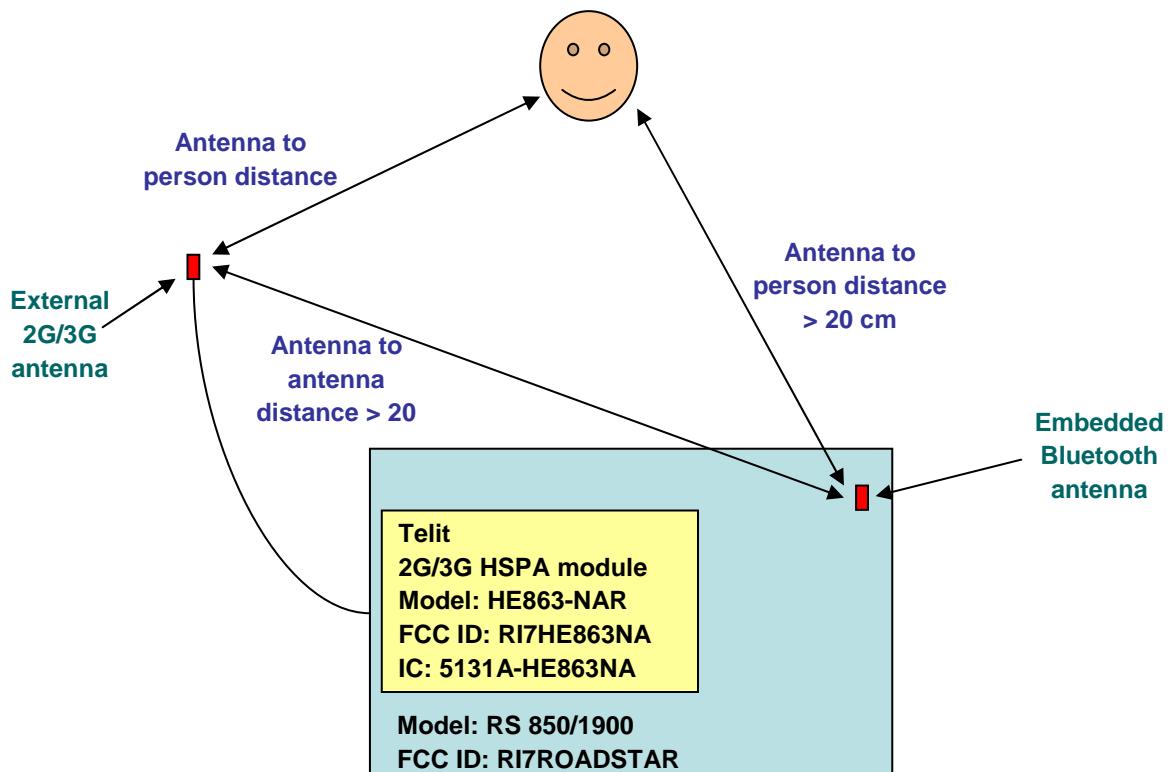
Antenna to person distance

External 2G/3G antenna

Antenna to antenna distance > 20

Antenna to person distance > 20 cm

Embedded Bluetooth antenna

Telit
2G/3G HSPA module
Model: HE863-NAR
FCC ID: RI7HE863NA
IC: 5131A-HE863NA

Model: RS 850/1900
FCC ID: RI7ROADSTAR